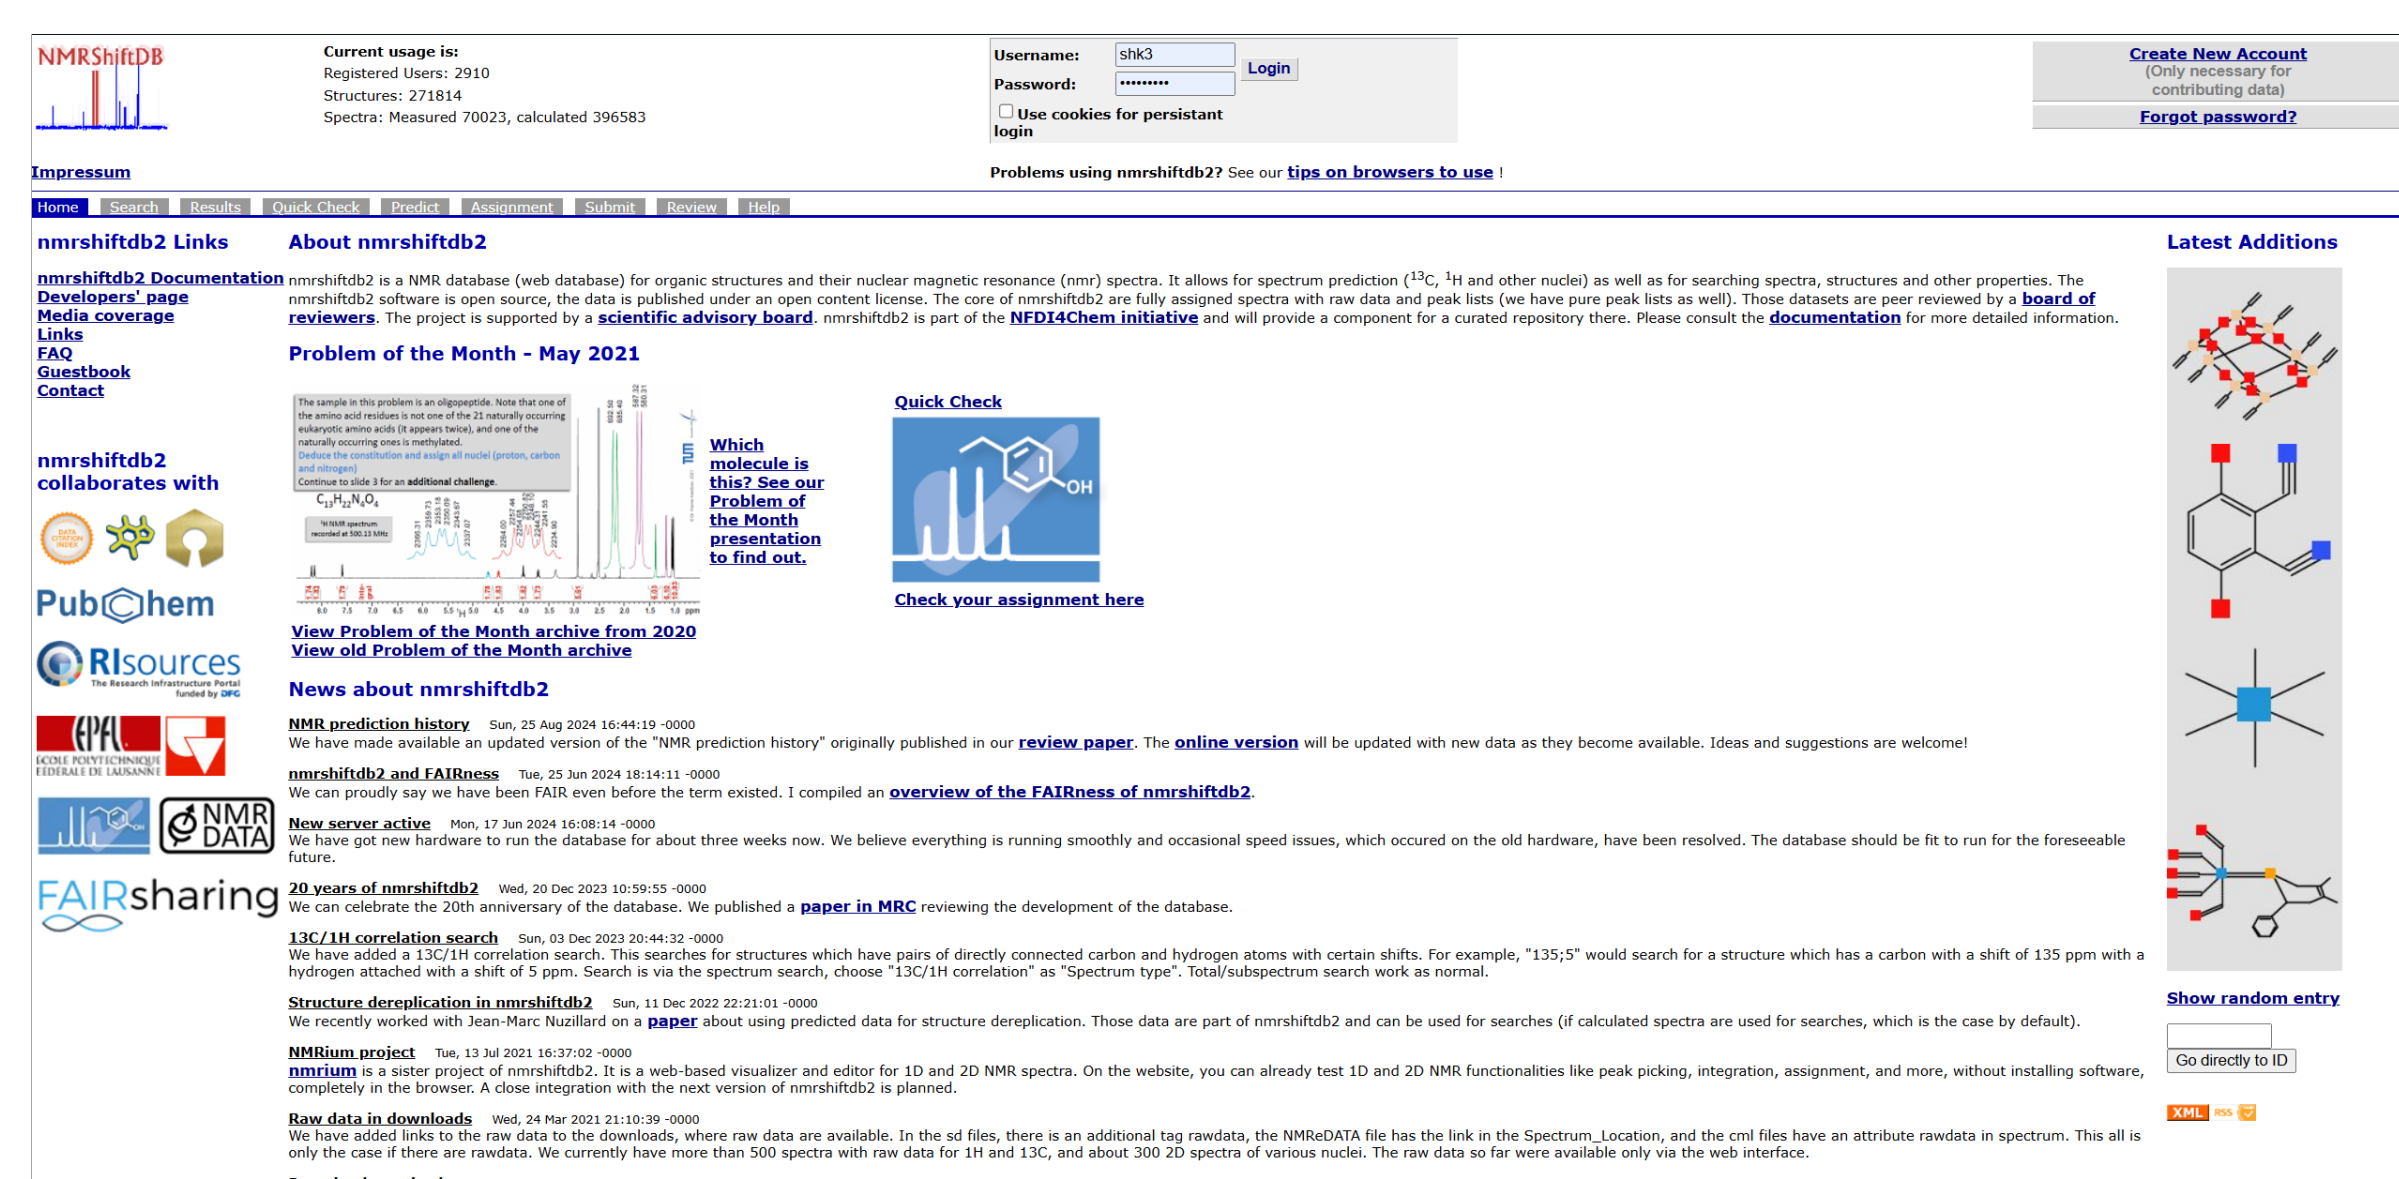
NMRShiftDB

Current usage is:
Registered Users: 2910
Structures: 271814
Spectra: Measured 70023, calculated 396583

Username: shk3
Password: •••••••••
Login
Use cookies for persistant login

Create New Account
(Only necessary for contributing data)
Forgot password?

Impressum

Problems using nmrshiftdb2? See our tips on browsers to use !

Home Search Results Quick Check Predict Assignment Submit Review Help

nmrshiftdb2 Links

nmrshiftdb2 Documentation
Developers' page
Media coverage
Links
FAQ
Guestbook
Contact

nmrshiftdb2 collaborates with

PubChem

RIsources The Research Infrastructure Portal funded by DFG

EPFL ÉCOLE POLYTECHNIQUE FÉDÉRALE DE LAUSANNE

NMR DATA

FAIRsharing

About nmrshiftdb2

nmrshiftdb2 is a NMR database (web database) for organic structures and their nuclear magnetic resonance (nmr) spectra. It allows for spectrum prediction ($^{13}$C, $^{1}$H and other nuclei) as well as for searching spectra, structures and other properties. The nmrshiftdb2 software is open source, the data is published under an open content license. The core of nmrshiftdb2 are fully assigned spectra with raw data and peak lists (we have pure peak lists as well). Those datasets are peer reviewed by a board of reviewers. The project is supported by a scientific advisory board. nmrshiftdb2 is part of the NFDI4Chem initiative and will provide a component for a curated repository there. Please consult the documentation for more detailed information.

Problem of the Month - May 2021

The sample in this problem is an oligopeptide. Note that one of the amino acid residues is not one of the 21 naturally occurring eukaryotic amino acids (it appears twice), and one of the naturally occurring ones is methylated.
Deduce the constitution and assign all nuclei (proton, carbon and nitrogen)
Continue to slide 3 for an additional challenge.
$C_{13}H_{22}N_4O_4$
$^1$H NMR spectrum recorded at 500.13 MHz

Which molecule is this? See our Problem of the Month presentation to find out.

Quick Check

OH

Check your assignment here

View Problem of the Month archive from 2020
View old Problem of the Month archive

News about nmrshiftdb2

NMR prediction history Sun, 25 Aug 2024 16:44:19 -0000
We have made available an updated version of the "NMR prediction history" originally published in our review paper. The online version will be updated with new data as they become available. Ideas and suggestions are welcome!

nmrshiftdb2 and FAIRness Tue, 25 Jun 2024 18:14:11 -0000
We can proudly say we have been FAIR even before the term existed. I compiled an overview of the FAIRness of nmrshiftdb2.

New server active Mon, 17 Jun 2024 16:08:14 -0000
We have got new hardware to run the database for about three weeks now. We believe everything is running smoothly and occasional speed issues, which occured on the old hardware, have been resolved. The database should be fit to run for the foreseeable future.

20 years of nmrshiftdb2 Wed, 20 Dec 2023 10:59:55 -0000
We can celebrate the 20th anniversary of the database. We published a paper in MRC reviewing the development of the database.

13C/1H correlation search Sun, 03 Dec 2023 20:44:32 -0000
We have added a 13C/1H correlation search. This searches for structures which have pairs of directly connected carbon and hydrogen atoms with certain shifts. For example, "135;5" would search for a structure which has a carbon with a shift of 135 ppm with a hydrogen attached with a shift of 5 ppm. Search is via the spectrum search, choose "13C/1H correlation" as "Spectrum type". Total/subspectrum search work as normal.

Structure dereplication in nmrshiftdb2 Sun, 11 Dec 2022 22:21:01 -0000
We recently worked with Jean-Marc Nuzillard on a paper about using predicted data for structure dereplication. Those data are part of nmrshiftdb2 and can be used for searches (if calculated spectra are used for searches, which is the case by default).

NMRium project Tue, 13 Jul 2021 16:37:02 -0000
nmrium is a sister project of nmrshiftdb2. It is a web-based visualizer and editor for 1D and 2D NMR spectra. On the website, you can already test 1D and 2D NMR functionalities like peak picking, integration, assignment, and more, without installing software, completely in the browser. A close integration with the next version of nmrshiftdb2 is planned.

Raw data in downloads Wed, 24 Mar 2021 21:10:39 -0000
We have added links to the raw data to the downloads, where raw data are available. In the sd files, there is an additional tag rawdata, the NMReDATA file has the link in the Spectrum_Location, and the cml files have an attribute rawdata in spectrum. This all is only the case if there are rawdata. We currently have more than 500 spectra with raw data for 1H and 13C, and about 300 2D spectra of various nuclei. The raw data so far were available only via the web interface.

Latest Additions

Show random entry

Go directly to ID

XML RSS